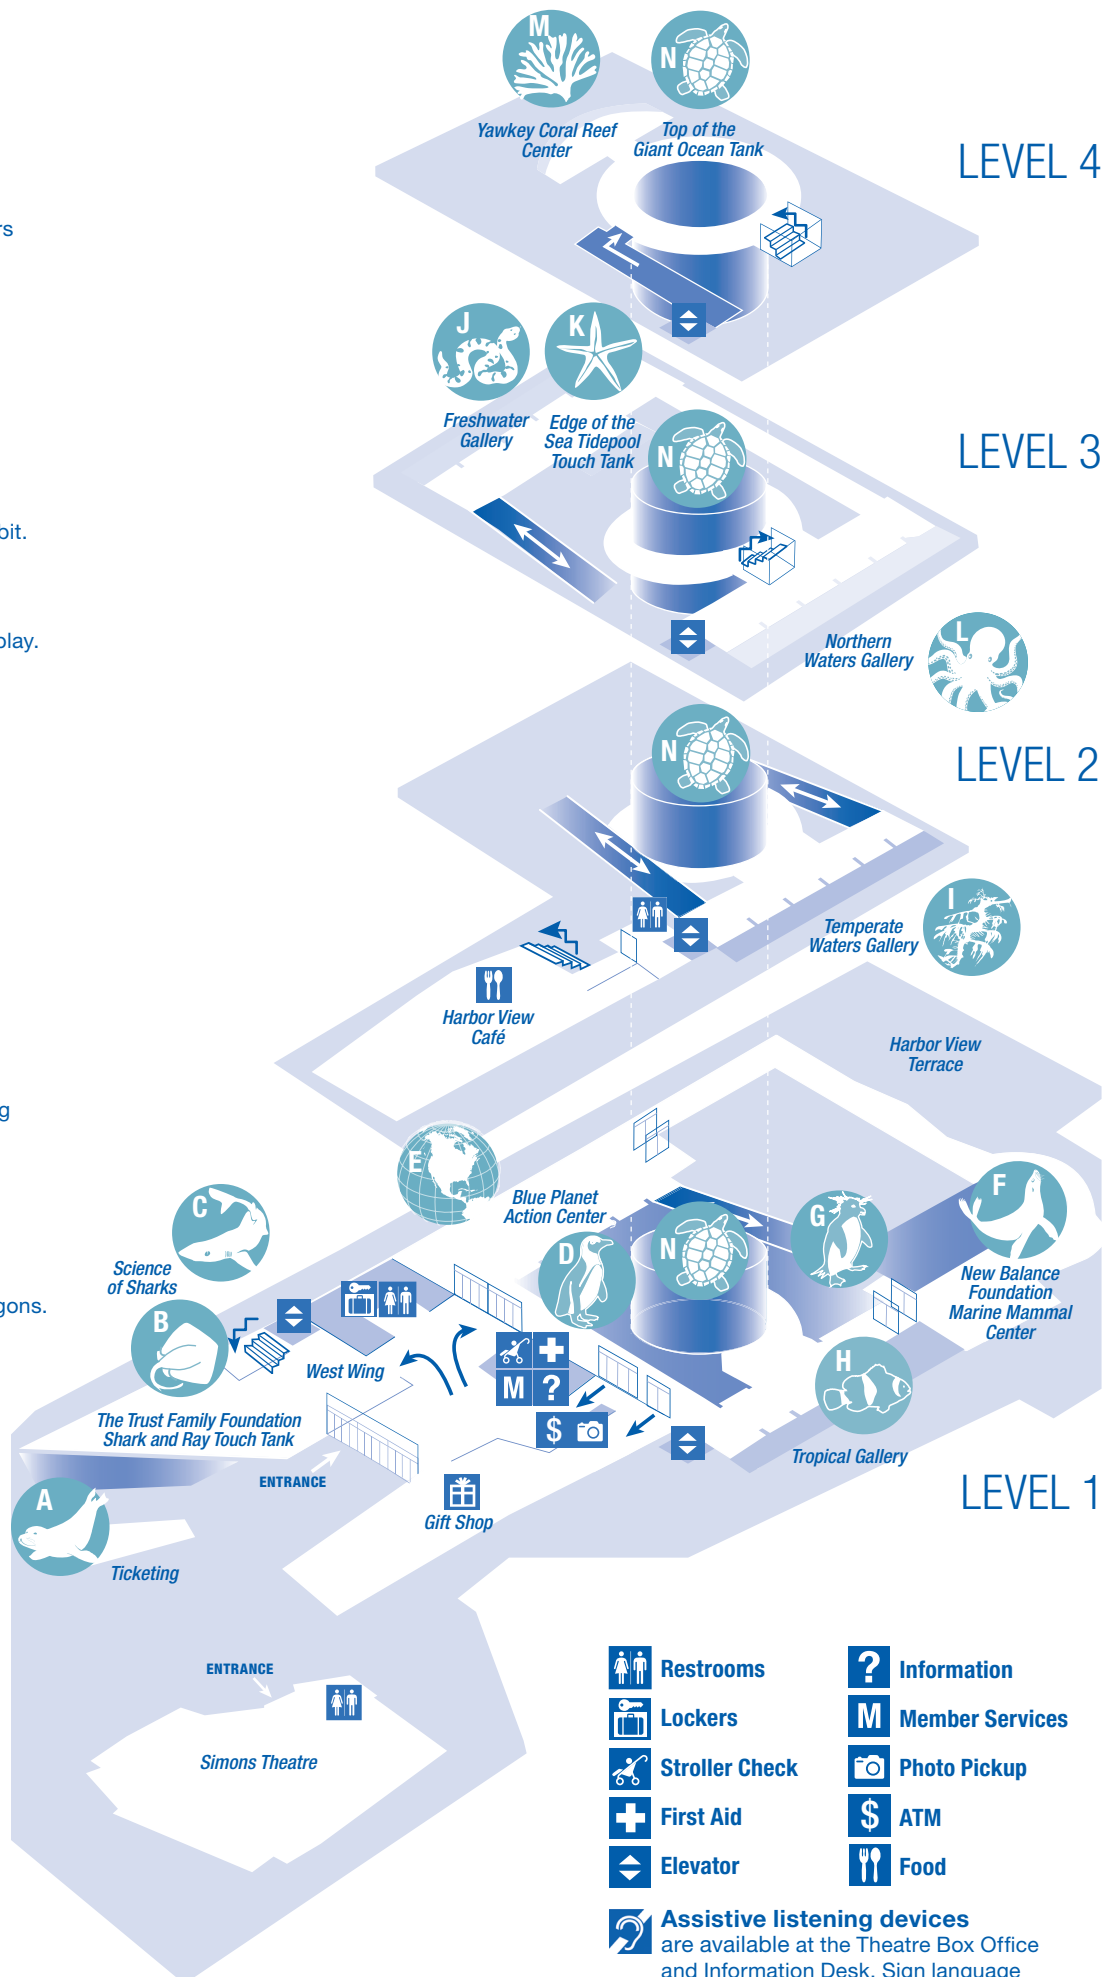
rs

pit.

play.

g

gons.

M
Yawkey Coral Reef Center

N
Top of the Giant Ocean Tank

LEVEL 4

J
Freshwater Gallery

K
Edge of the Sea Tidepool Touch Tank

N

LEVEL 3

Northern Waters Gallery

L

N

LEVEL 2

Temperate Waters Gallery

I

Harbor View Café

Harbor View Terrace

E

Blue Planet Action Center

C
Science of Sharks

D

N

G

F
New Balance Foundation Marine Mammal Center

B
West Wing

M ?
$

H
Tropical Gallery

The Trust Family Foundation Shark and Ray Touch Tank

ENTRANCE

LEVEL 1

A

Gift Shop

Ticketing

ENTRANCE

Simons Theatre

Restrooms
Lockers
Stroller Check
First Aid
Elevator

? Information
M Member Services
Photo Pickup
$ ATM
Food

Assistive listening devices are available at the Theatre Box Office and Information Desk. Sign language